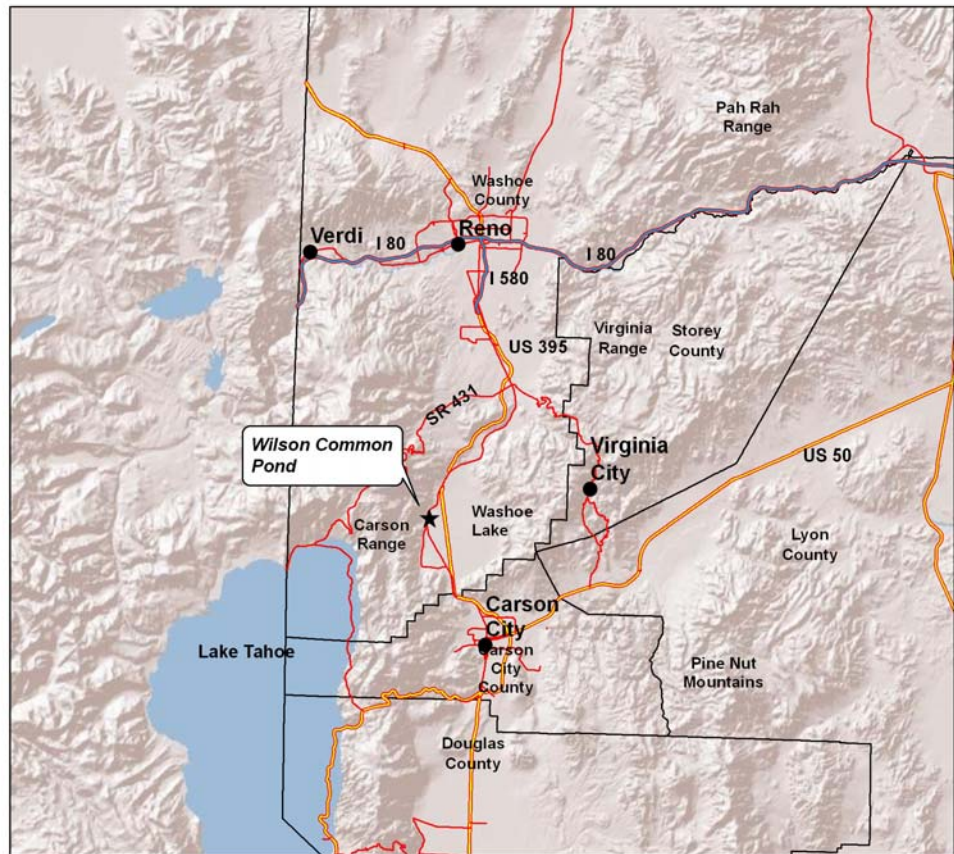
Pah Rah Range

Washoe County

Verdi

I 80

Reno

I 80

I 580

Virginia Range

Storey County

US 395

SR 431

Wilson Common Pond

Virginia City

US 50

Washoe Lake

Carson Range

Lyon County

Carson City

Lake Tahoe

Carson City County

Pine Nut Mountains

Douglas County